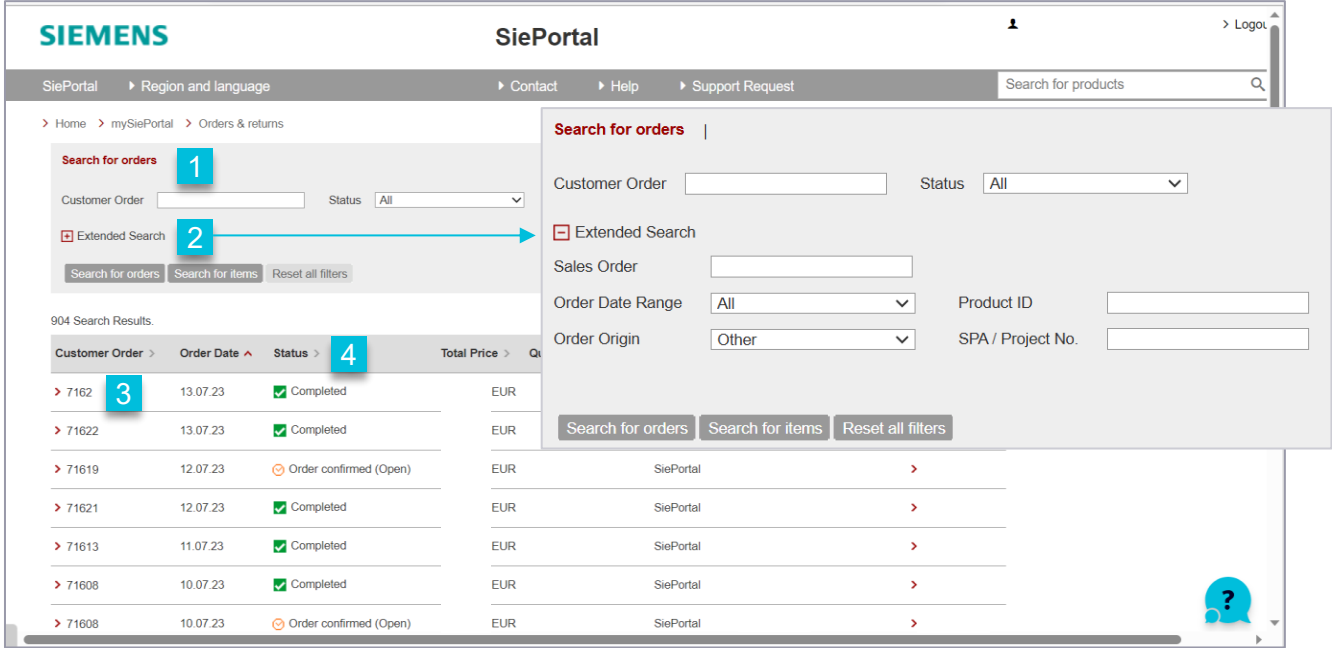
SIEMENS

SiePortal

Logou

SiePortal Region and language Contact Help Support Request Search for products

Home mySiePortal Orders & returns

Search for orders 1

Customer Order Status All

Extended Search 2

Search for orders Search for items Reset all filters

904 Search Results.

| Customer Order | Order Date | Status 4 | Total Price | Qu |
|---|---|---|---|---|
| 7162 3 | 13.07.23 | Completed | EUR | |
| 71622 | 13.07.23 | Completed | EUR | |
| 71619 | 12.07.23 | Order confirmed (Open) | EUR | SiePortal |
| 71621 | 12.07.23 | Completed | EUR | SiePortal |
| 71613 | 11.07.23 | Completed | EUR | SiePortal |
| 71608 | 10.07.23 | Completed | EUR | SiePortal |
| 71608 | 10.07.23 | Order confirmed (Open) | EUR | SiePortal |

Search for orders

Customer Order Status All

Extended Search

Sales Order

Order Date Range All Product ID

Order Origin Other SPA / Project No.

Search for orders Search for items Reset all filters

?